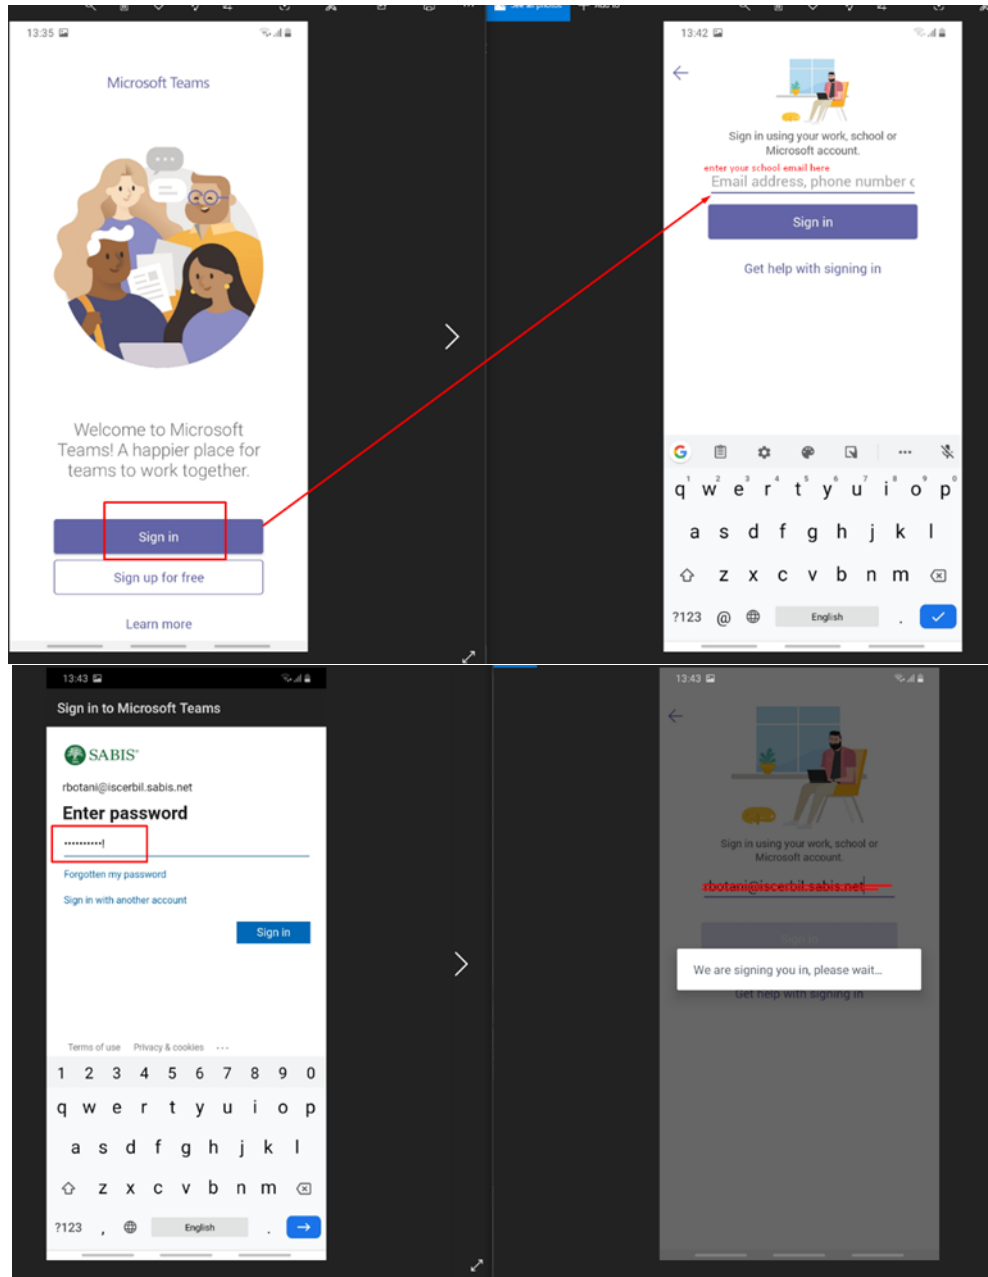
13:35

Microsoft Teams

Welcome to Microsoft Teams! A happier place for teams to work together.

Sign in

Sign up for free

Learn more

13:42

Sign in using your work, school or Microsoft account.

enter your school email here

Email address, phone number c

Sign in

Get help with signing in

q w e r t y u i o p
a s d f g h j k l
z x c v b n m
?123 @ English .

13:43

Sign in to Microsoft Teams

SABIS

rbotani@iscerbil.sabis.net

Enter password

••••••••••

Forgotten my password

Sign in with another account

Sign in

Terms of use Privacy & cookies ...

1 2 3 4 5 6 7 8 9 0
q w e r t y u i o p
a s d f g h j k l
z x c v b n m
?123 , English .

13:43

Sign in using your work, school or Microsoft account.

rbotani@iscerbil.sabis.net

Sign in

We are signing you in, please wait...

Get help with signing in